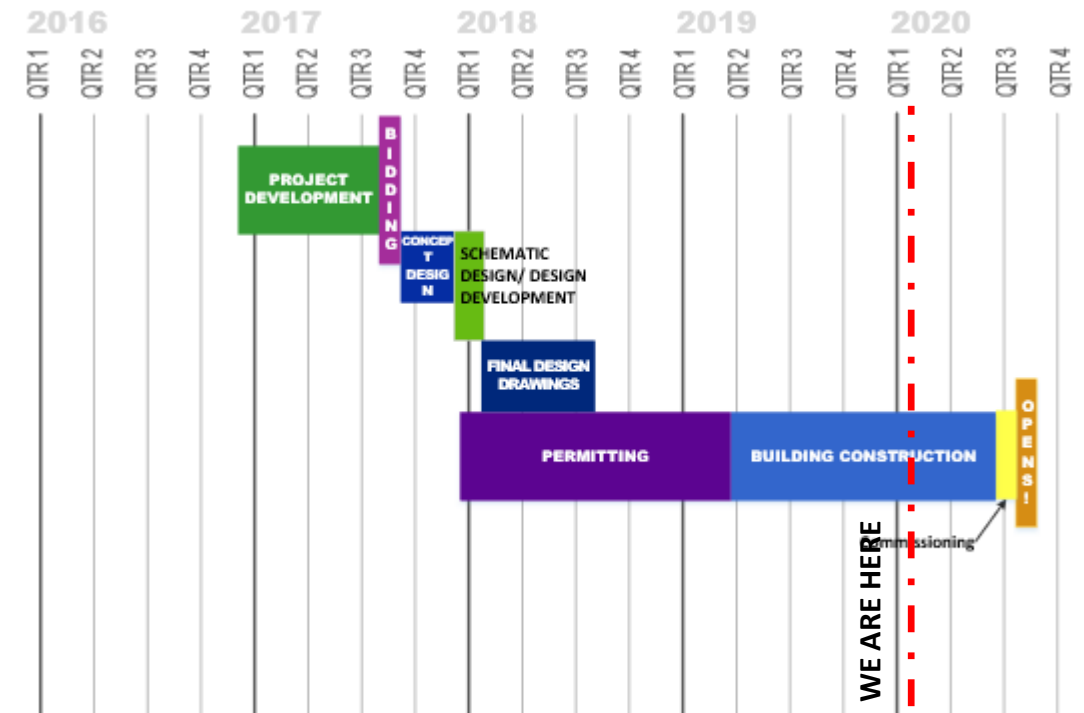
2016 2017 2018 2019 2020

QTR 1 QTR 2 QTR 3 QTR 4 QTR 1 QTR 2 QTR 3 QTR 4 QTR 1 QTR 2 QTR 3 QTR 4 QTR 1 QTR 2 QTR 3 QTR 4 QTR 1 QTR 2 QTR 3 QTR 4

PROJECT DEVELOPMENT

BIDDING

CONCEPT DESIGN

SCHEMATIC DESIGN/ DESIGN DEVELOPMENT

FINAL DESIGN DRAWINGS

PERMITTING

BUILDING CONSTRUCTION

OPENS!

Commissioning

WE ARE HERE